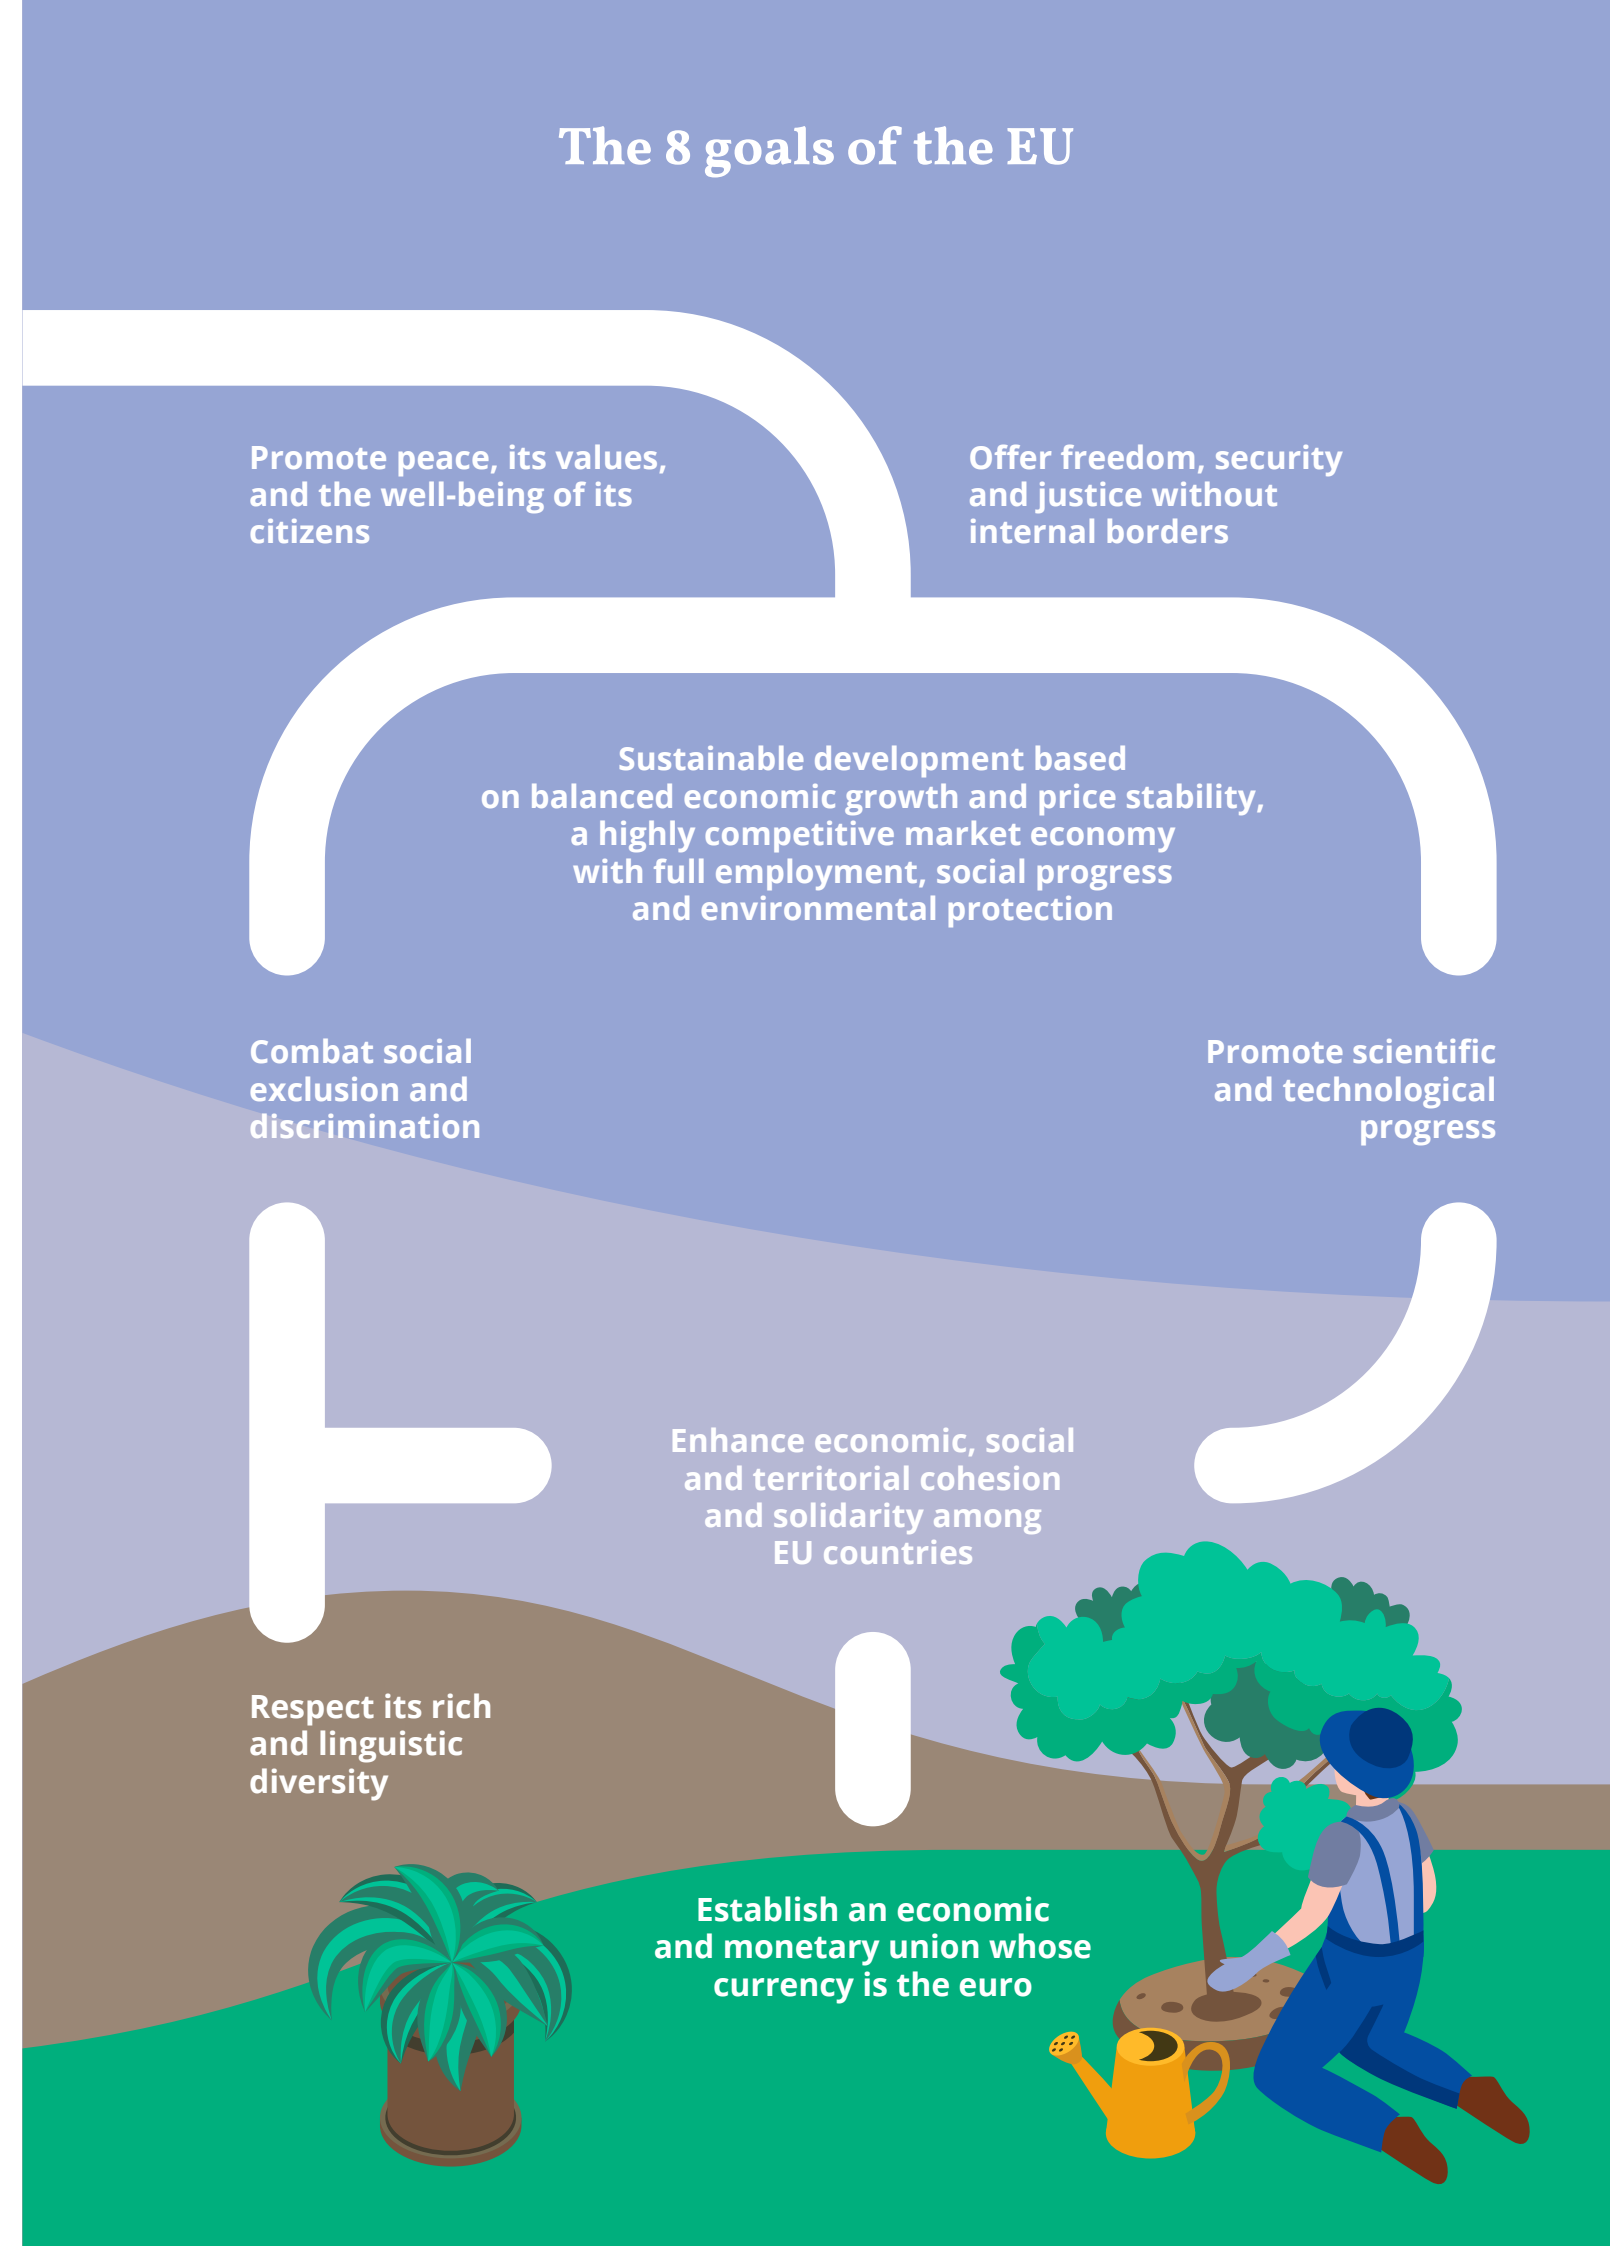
The 8 goals of the EU

Promote peace, its values, and the well-being of its citizens

Offer freedom, security and justice without internal borders

Sustainable development based on balanced economic growth and price stability, a highly competitive market economy with full employment, social progress and environmental protection

Combat social exclusion and discrimination

Promote scientific and technological progress

Enhance economic, social and territorial cohesion and solidarity among EU countries

Respect its rich and linguistic diversity

Establish an economic and monetary union whose currency is the euro